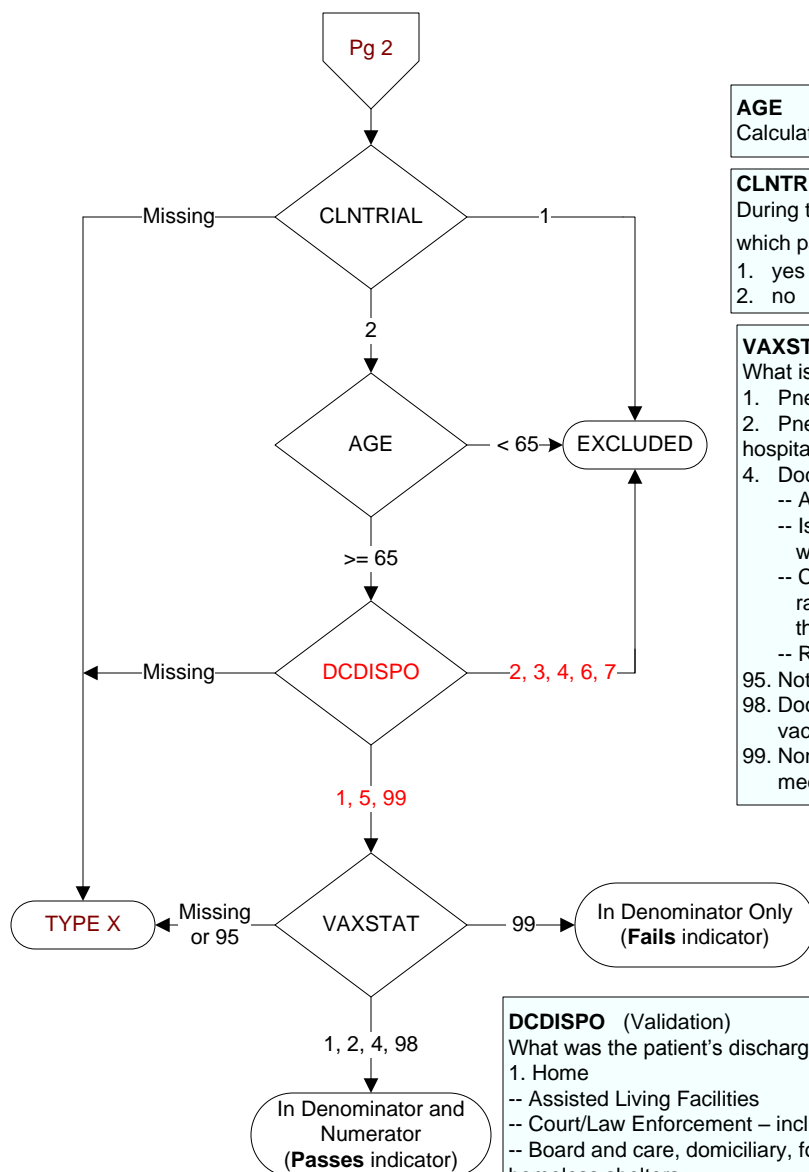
Pg 2

CLNTRIAL

Missing

1

2

AGE

< 65

EXCLUDED

>= 65

DCDISPO

Missing

2, 3, 4, 6, 7

1, 5, 99

TYPE X

Missing or 95

VAXSTAT

99

In Denominator Only (**Fails** indicator)

1, 2, 4, 98

In Denominator and Numerator (**Passes** indicator)

**AGE**
Calculat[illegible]

**CLNTR**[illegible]
During t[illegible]
which p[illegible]
1. yes
2. no

**VAXST**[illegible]
What is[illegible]
1. Pne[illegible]
2. Pne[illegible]
hospita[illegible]
4. Doc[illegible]
-- A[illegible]
-- Is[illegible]
w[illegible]
-- C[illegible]
ra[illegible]
th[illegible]
-- R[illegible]
95. Not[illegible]
98. Doc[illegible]
vac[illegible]
99. Non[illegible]
mec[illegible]

**DCDISPO** (Validation)
What was the patient's discharg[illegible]
1. Home
-- Assisted Living Facilities
-- Court/Law Enforcement – incl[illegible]
-- Board and care, domiciliary, fo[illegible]
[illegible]